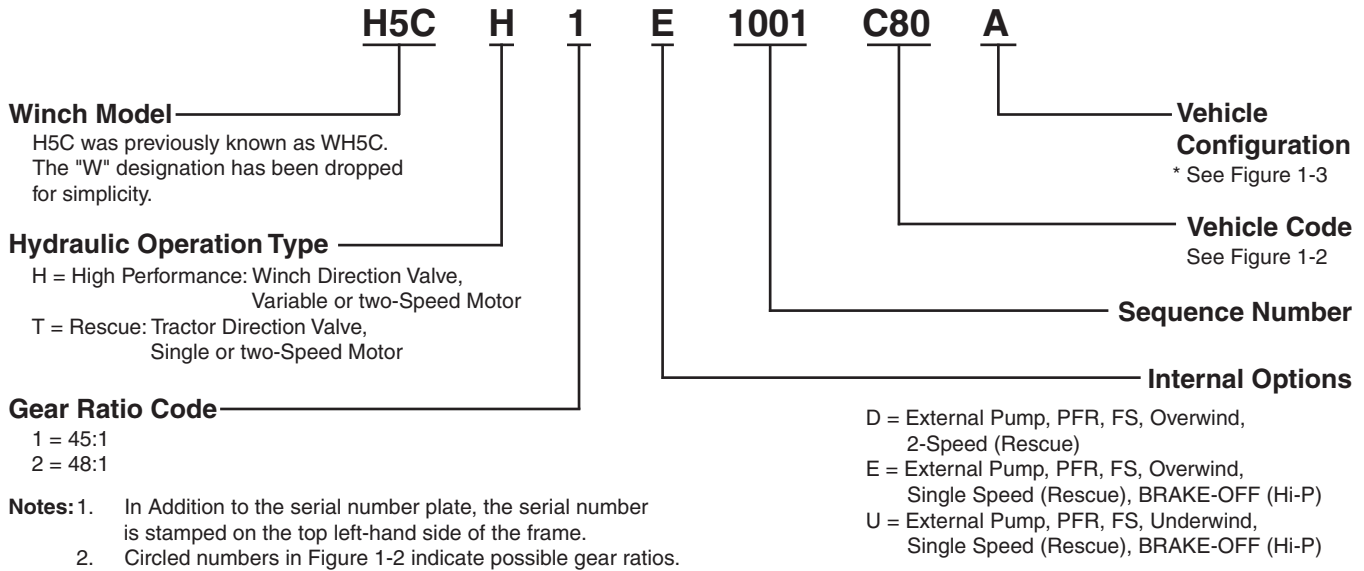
H5C H 1 E 1001 C80 A

**Winch Model**
H5C was previously known as WH5C. The "W" designation has been dropped for simplicity.

**Hydraulic Operation Type**
H = High Performance: Winch Direction Valve, Variable or two-Speed Motor
T = Rescue: Tractor Direction Valve, Single or two-Speed Motor

**Gear Ratio Code**
1 = 45:1
2 = 48:1

**Notes:** 1. In Addition to the serial number plate, the serial number is stamped on the top left-hand side of the frame.
2. Circled numbers in Figure 1-2 indicate possible gear ratios.

**Vehicle Configuration**
* See Figure 1-3

**Vehicle Code**
See Figure 1-2

**Sequence Number**

**Internal Options**
D = External Pump, PFR, FS, Overwind, 2-Speed (Rescue)
E = External Pump, PFR, FS, Overwind, Single Speed (Rescue), BRAKE-OFF (Hi-P)
U = External Pump, PFR, FS, Underwind, Single Speed (Rescue), BRAKE-OFF (Hi-P)